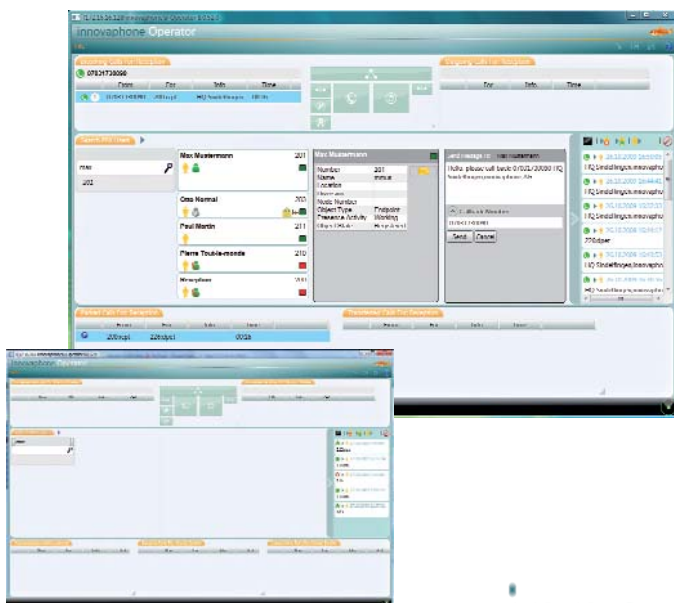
innovaphone Operator

07031730090

From | For | Info | Time

Max Mustermann | 201

Otto Normal | 202

Paul Martin | 211

Pierre Tout-le-monde | 210

Max Mustermann

Number | 201
Name | mmue
Location |
Node Number |
Object Type | Endpoint
Presence Activity | Working

Send | Cancel

From | For | Info | Time

innovaphone Operator